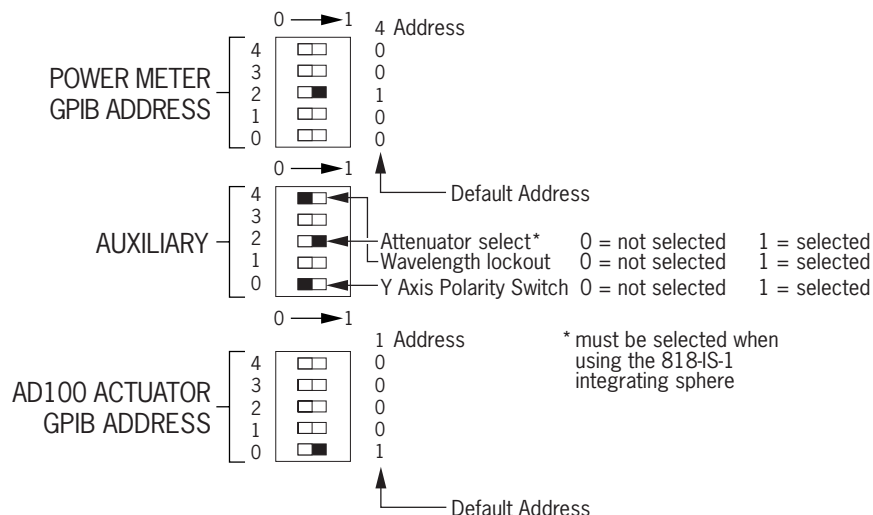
0 → 1

4 Address

POWER METER GPIB ADDRESS

4
3
2
1
0

0
0
1
0
0

Default Address

0 → 1

AUXILIARY

4
3
2
1
0

Attenuator select* 0 = not selected 1 = selected
Wavelength lockout 0 = not selected 1 = selected
Y Axis Polarity Switch 0 = not selected 1 = selected

0 → 1

1 Address

* must be selected when using the 818-IS-1 integrating sphere

AD100 ACTUATOR GPIB ADDRESS

4
3
2
1
0

0
0
0
0
1

Default Address